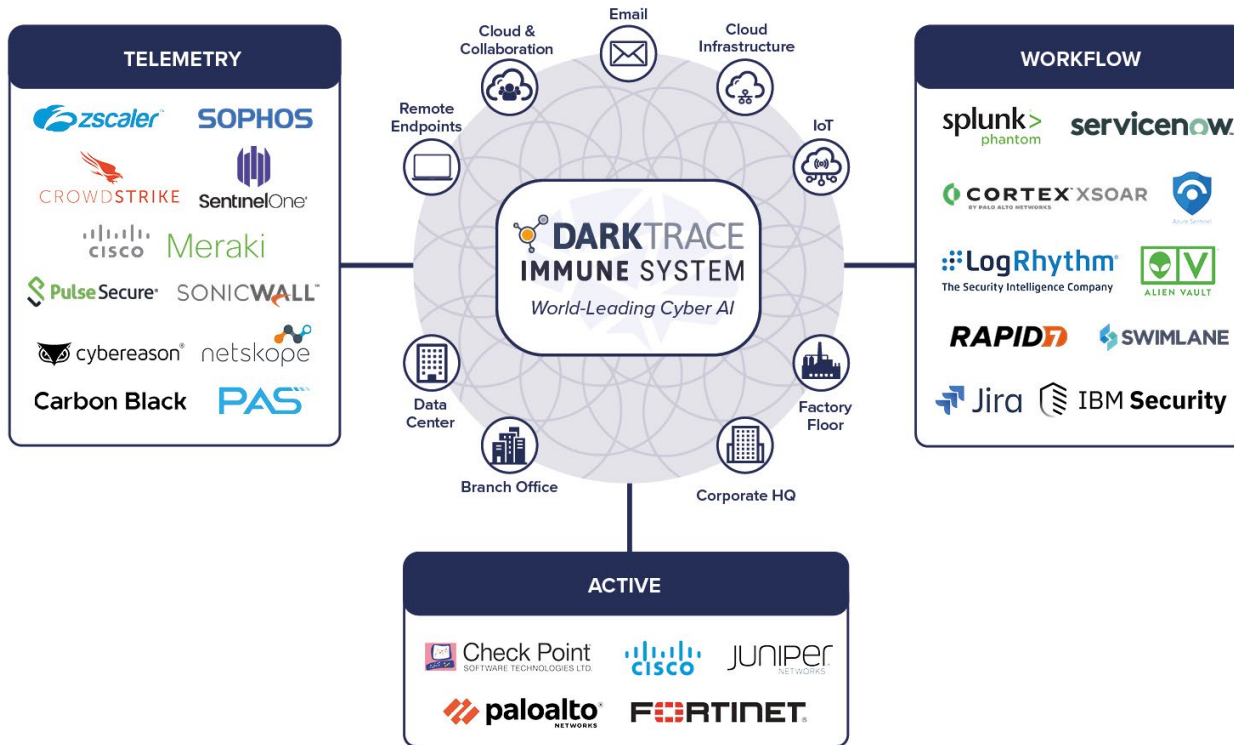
TELEMETRY

zscaler
SOPHOS
CROWDSTRIKE
SentinelOne
cisco
Meraki
Pulse Secure
SONICWALL
cybereason
netskope
Carbon Black
PAS

Cloud & Collaboration
Email
Cloud Infrastructure
Remote Endpoints
IoT

DARKTRACE
IMMUNE SYSTEM
World-Leading Cyber AI

Data Center
Factory Floor
Branch Office
Corporate HQ

WORKFLOW

splunk> phantom
servicenow
CORTEX XSOAR
BY PALO ALTO NETWORKS
Azure Sentinel
LogRhythm
The Security Intelligence Company
ALIEN VAULT
RAPID7
SWIMLANE
Jira
IBM Security

ACTIVE

Check Point
SOFTWARE TECHNOLOGIES LTD.
cisco
JUNIPER
NETWORKS
paloalto
NETWORKS
FORTINET